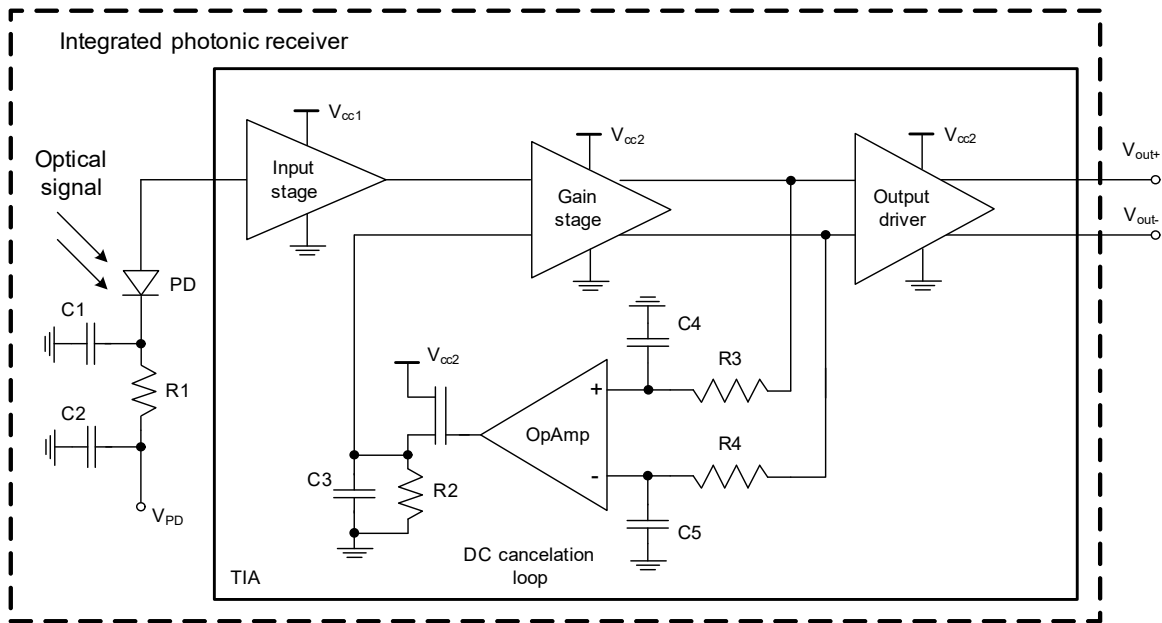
Integrated photonic receiver

Optical signal

PD

C1

R1

C2

$V_{PD}$

$V_{cc1}$

Input stage

$V_{cc2}$

Gain stage

$V_{cc2}$

Output driver

$V_{out+}$

$V_{out-}$

C4

$V_{cc2}$

R3

+

OpAmp

-

R4

C3

R2

C5

TIA

DC cancelation loop